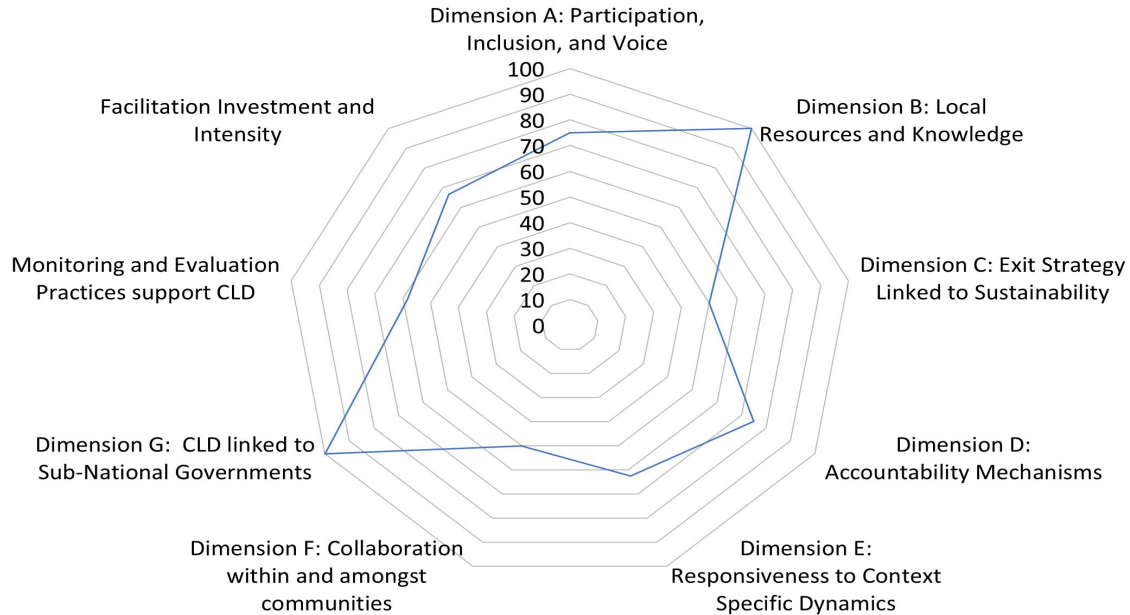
Dimension A: Participation, Inclusion, and Voice

100
90
80
70
60
50
40
30
20
10
0

Dimension B: Local Resources and Knowledge

Dimension C: Exit Strategy Linked to Sustainability

Dimension D: Accountability Mechanisms

Dimension E: Responsiveness to Context Specific Dynamics

Dimension F: Collaboration within and amongst communities

Dimension G: CLD linked to Sub-National Governments

Monitoring and Evaluation Practices support CLD

Facilitation Investment and Intensity